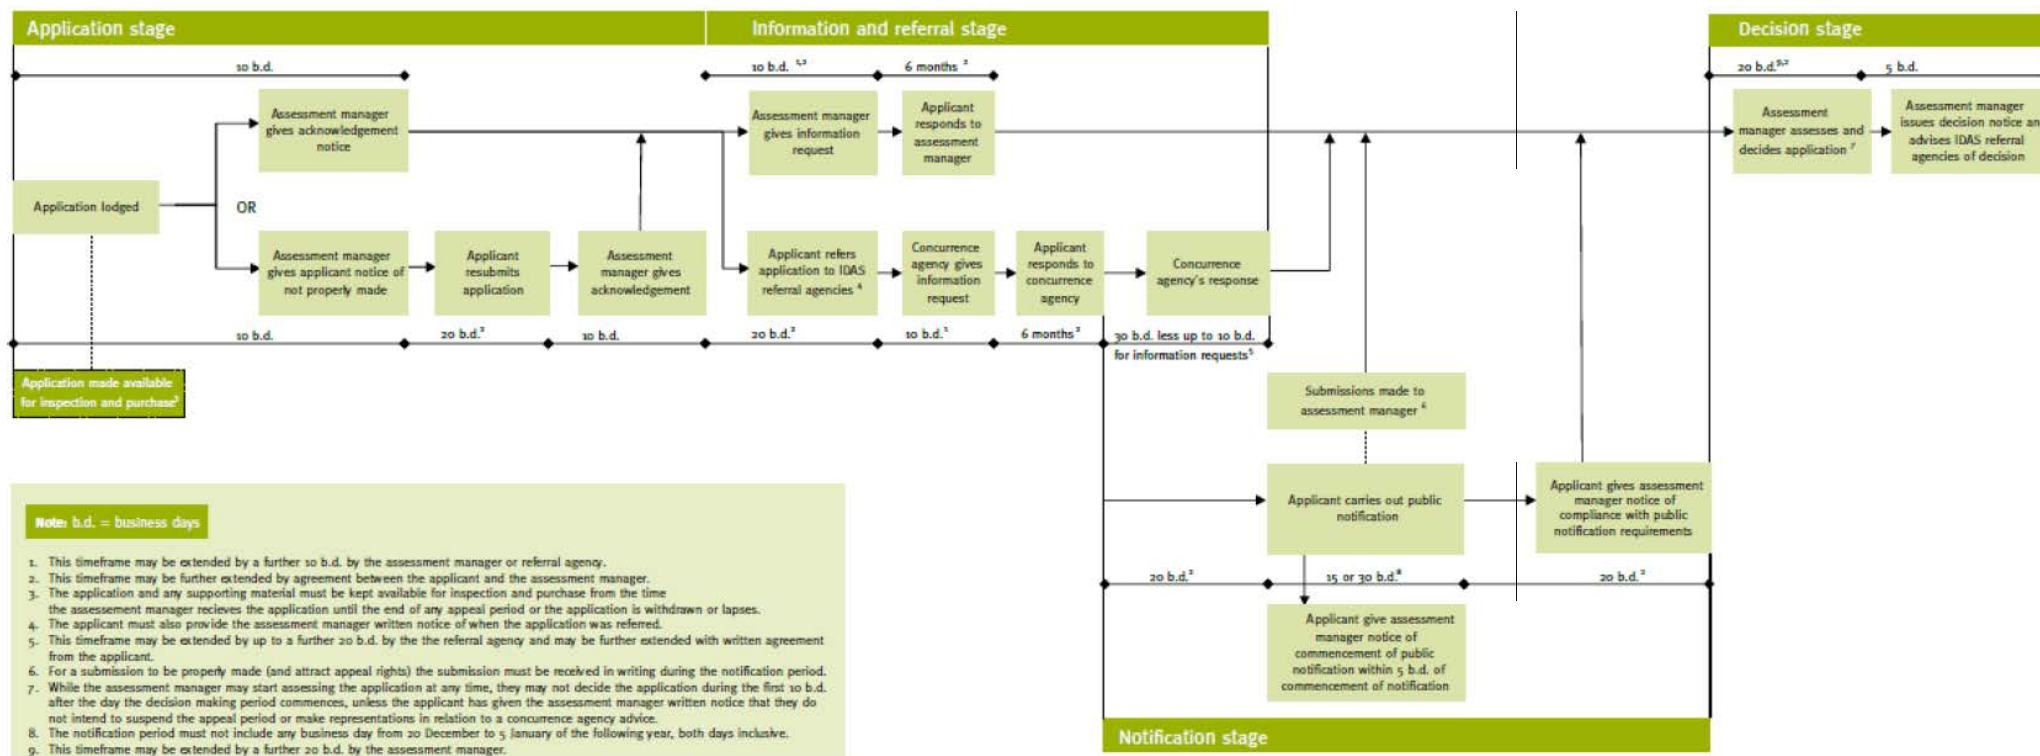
Application stage

Information and referral stage

Decision stage

10 b.d.

10 b.d. $^{1,2}$

6 months $^{2}$

20 b.d.$^{9,2}$

5 b.d.

Assessment manager gives acknowledgement notice

Assessment manager gives information request

Applicant responds to assessment manager

Assessment manager assesses and decides application $^{7}$

Assessment manager issues decision notice an advises IDAS referral agencies of decision

Application lodged

OR

Assessment manager gives applicant notice of not properly made

Applicant resubmits application

Assessment manager gives acknowledgement

Applicant refers application to IDAS referral agencies $^{4}$

Concurrence agency gives information request

Applicant responds to concurrence agency

Concurrence agency's response

10 b.d.

20 b.d.$^{2}$

10 b.d.

20 b.d.$^{2}$

10 b.d.$^{1}$

6 months$^{2}$

30 b.d. less up to 10 b.d. for information requests$^{5}$

Application made available for inspection and purchase$^{3}$

Submissions made to assessment manager $^{6}$

Applicant carries out public notification

Applicant gives assessment manager notice of compliance with public notification requirements

Note: b.d. = business days

20 b.d.$^{2}$

15 or 30 b.d.$^{8}$

20 b.d.$^{2}$

Applicant give assessment manager notice of commencement of public notification within 5 b.d. of commencement of notification

1. This timeframe may be extended by a further 10 b.d. by the assessment manager or referral agency.
2. This timeframe may be further extended by agreement between the applicant and the assessment manager.
3. The application and any supporting material must be kept available for inspection and purchase from the time the assessement manager recieves the application until the end of any appeal period or the application is withdrawn or lapses.
4. The applicant must also provide the assessment manager written notice of when the application was referred.
5. This timeframe may be extended by up to a further 20 b.d. by the the referral agency and may be further extended with written agreement from the applicant.
6. For a submission to be properly made (and attract appeal rights) the submission must be received in writing during the notification period.
7. While the assessment manager may start assessing the application at any time, they may not decide the application during the first 10 b.d. after the day the decision making period commences, unless the applicant has given the assessment manager written notice that they do not intend to suspend the appeal period or make representations in relation to a concurrence agency advice.
8. The notification period must not include any business day from 20 December to 5 January of the following year, both days inclusive.
9. This timeframe may be extended by a further 20 b.d. by the assessment manager.

Notification stage